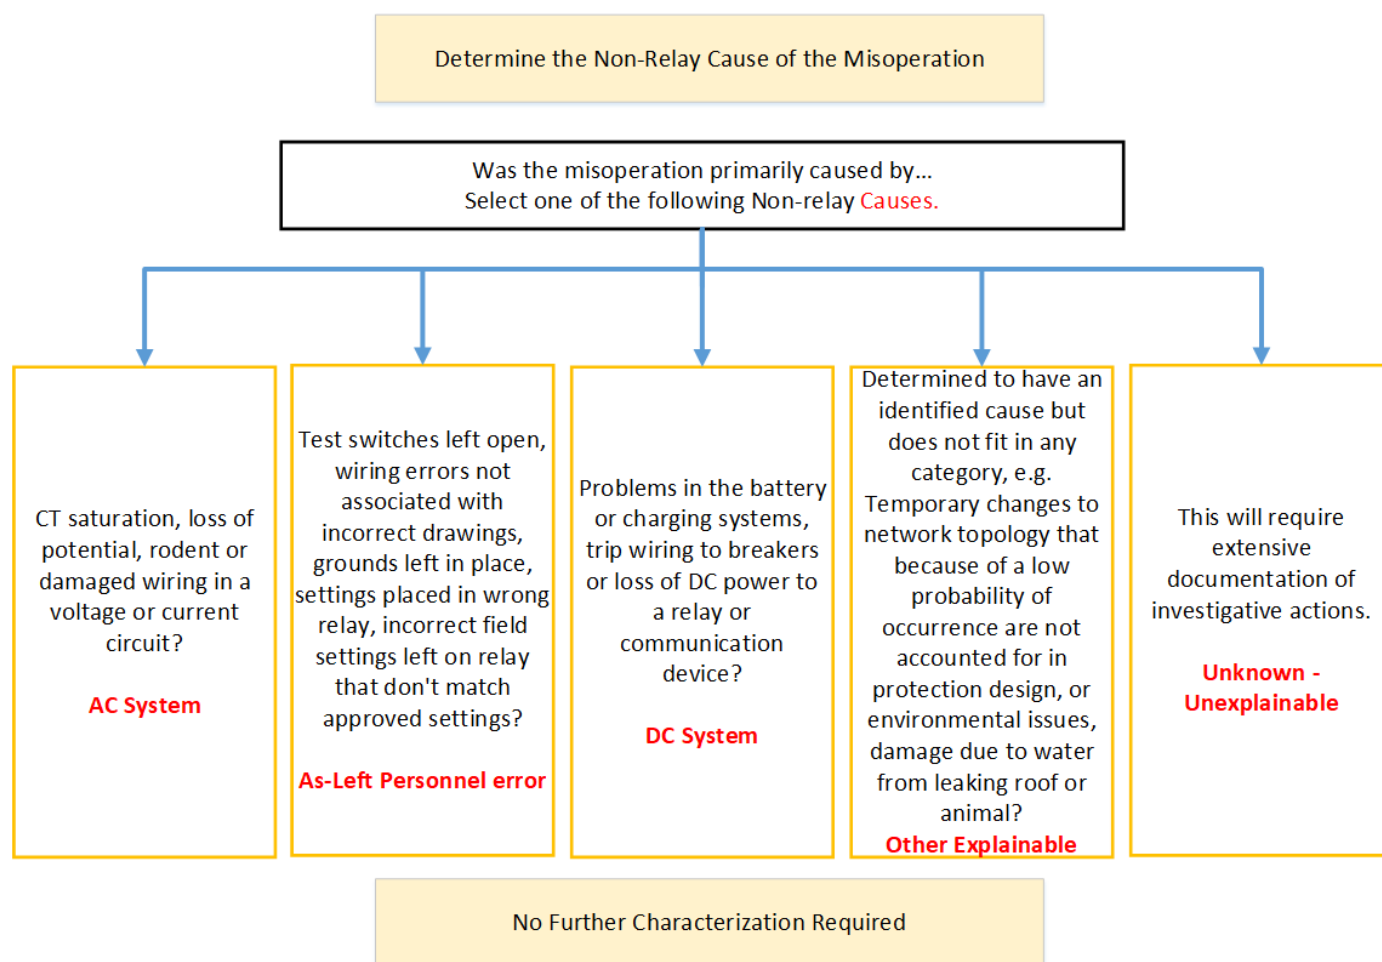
Determine the Non-Relay Cause of the Misoperation

Was the misoperation primarily caused by...
Select one of the following Non-relay Causes.

CT saturation, loss of potential, rodent or damaged wiring in a voltage or current circuit?

AC System

Test switches left open, wiring errors not associated with incorrect drawings, grounds left in place, settings placed in wrong relay, incorrect field settings left on relay that don't match approved settings?

As-Left Personnel error

Problems in the battery or charging systems, trip wiring to breakers or loss of DC power to a relay or communication device?

DC System

Determined to have an identified cause but does not fit in any category, e.g. Temporary changes to network topology that because of a low probability of occurrence are not accounted for in protection design, or environmental issues, damage due to water from leaking roof or animal?

Other Explainable

This will require extensive documentation of investigative actions.

Unknown - Unexplainable

No Further Characterization Required